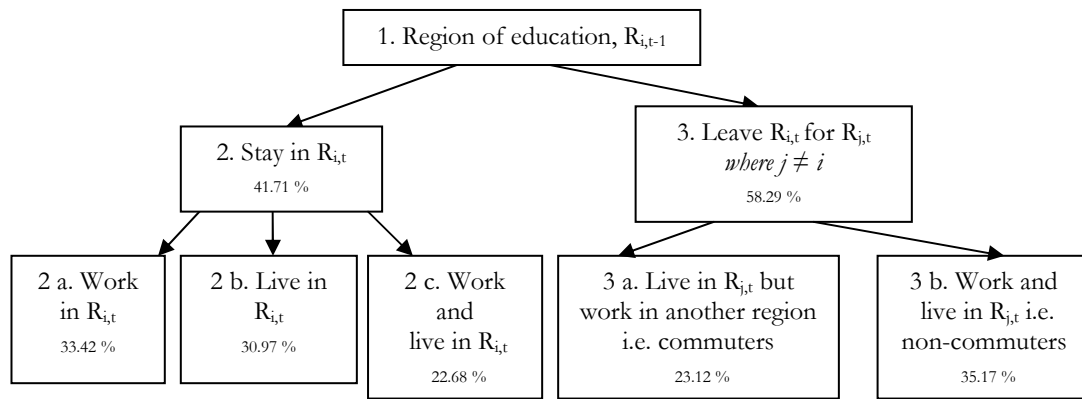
1. Region of education, $R_{i,t-1}$

2. Stay in $R_{i,t}$
41.71 %

3. Leave $R_{i,t}$ for $R_{j,t}$
*where* $j \neq i$
58.29 %

2 a. Work in $R_{i,t}$
33.42 %

2 b. Live in $R_{i,t}$
30.97 %

2 c. Work and live in $R_{i,t}$
22.68 %

3 a. Live in $R_{j,t}$ but work in another region i.e. commuters
23.12 %

3 b. Work and live in $R_{j,t}$ i.e. non-commuters
35.17 %